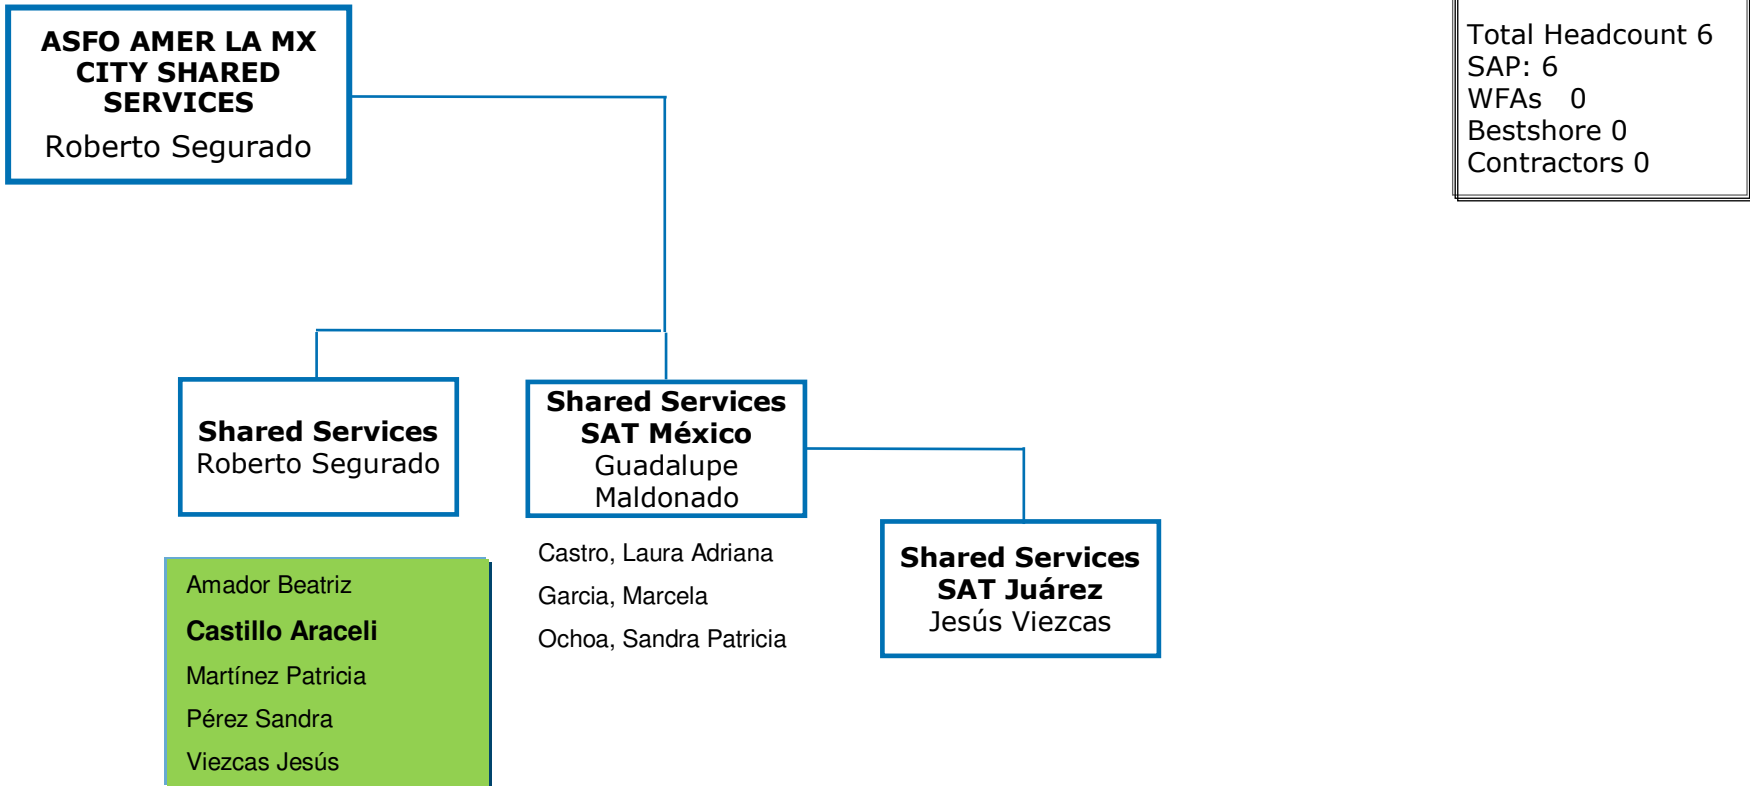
ASFO AMER LA MX CITY SHARED SERVICES
Roberto Segurado

Total Headcount 6
SAP: 6
WFAs 0
Bestshore 0
Contractors 0

Shared Services
Roberto Segurado

Amador Beatriz
Castillo Araceli
Martínez Patricia
Pérez Sandra
Viezcas Jesús

Shared Services SAT México
Guadalupe Maldonado

Castro, Laura Adriana
Garcia, Marcela
Ochoa, Sandra Patricia

Shared Services SAT Juárez
Jesús Viezcas